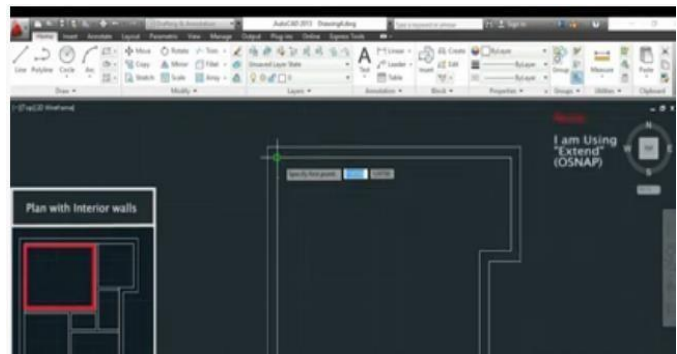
Drafting & Annotation
AutoCAD 2013 Drawing6.dwg
Type a keyword or phrase
Sign In
Home Insert Annotate Layout Parametric View Manage Output Plug-ins Online Express Tools
Line Polyline Circle Arc
Move Rotate Trim Copy Mirror Fillet Stretch Scale Array
Unsaved Layer State
Text
Linear Leader Table
Insert
Create Edit
ByLayer
ByLayer
ByLayer
Group
Measure
Paste
Draw
Modify
Layers
Annotation
Block
Properties
Groups
Utilities
Clipboard
[-][Top][2D Wireframe]
Specify first point:
Plan with Interior walls
I am Using "Extend" (OSNAP)
N
W
TOP
E
S